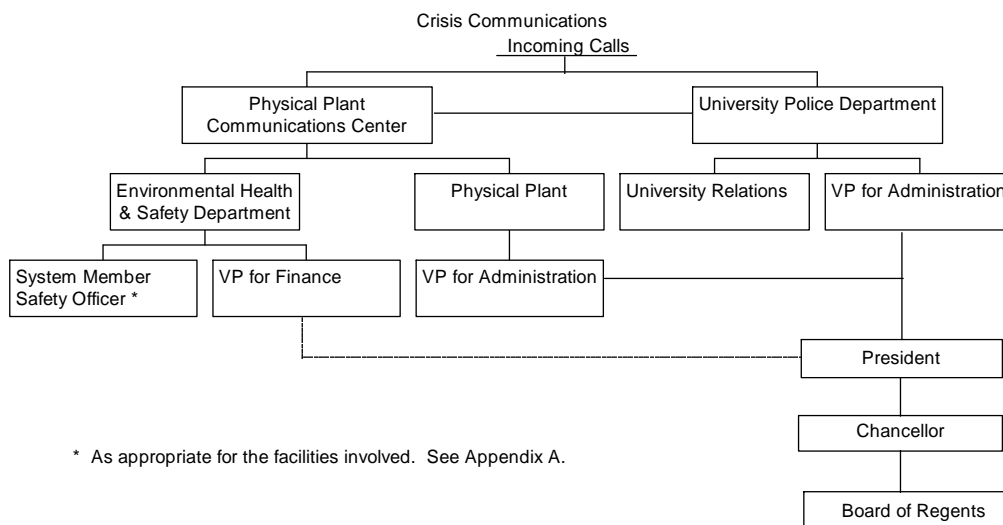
Crisis Communications
Incoming Calls

Physical Plant Communications Center

University Police Department

Environmental Health & Safety Department

Physical Plant

University Relations

VP for Administration

System Member Safety Officer *

VP for Finance

VP for Administration

President

Chancellor

Board of Regents

* As appropriate for the facilities involved. See Appendix A.